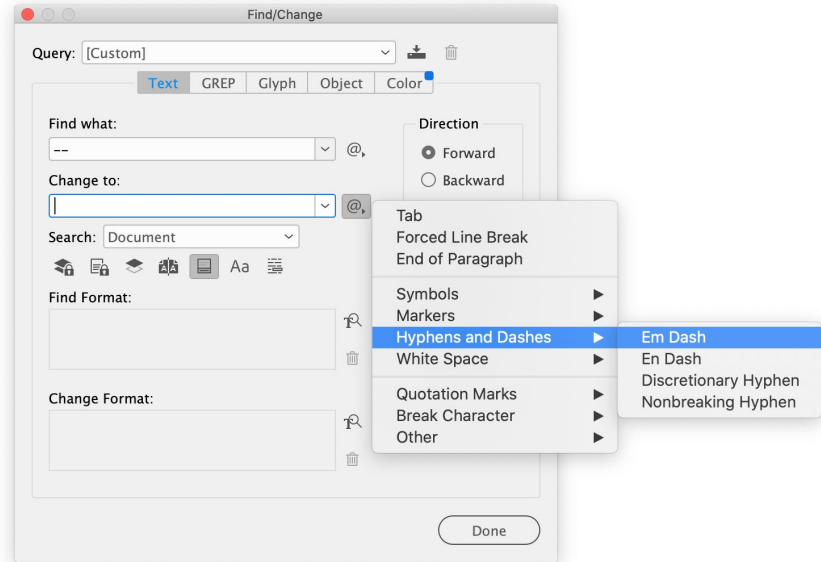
Find/Change

Query: [Custom]

Text GREP Glyph Object Color

Find what:
--

Change to:

Direction
Forward
Backward

Search: Document

Aa

Find Format:

Change Format:

Tab
Forced Line Break
End of Paragraph

Symbols
Markers
Hyphens and Dashes
White Space

Quotation Marks
Break Character
Other

Em Dash
En Dash
Discretionary Hyphen
Nonbreaking Hyphen

Done